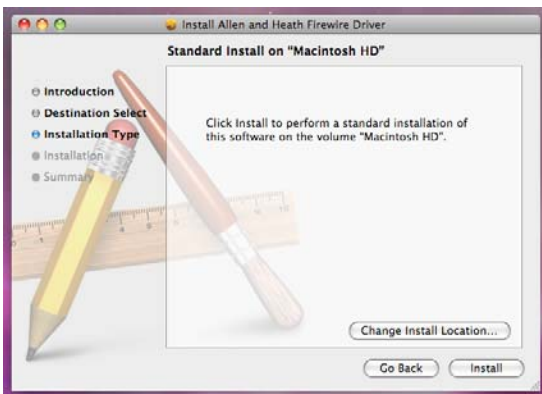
Install Allen and Heath Firewire Driver

Standard Install on "Macintosh HD"

Introduction
Destination Select
Installation Type
Installation
Summary

Click Install to perform a standard installation of this software on the volume "Macintosh HD".

Change Install Location...

Go Back
Install